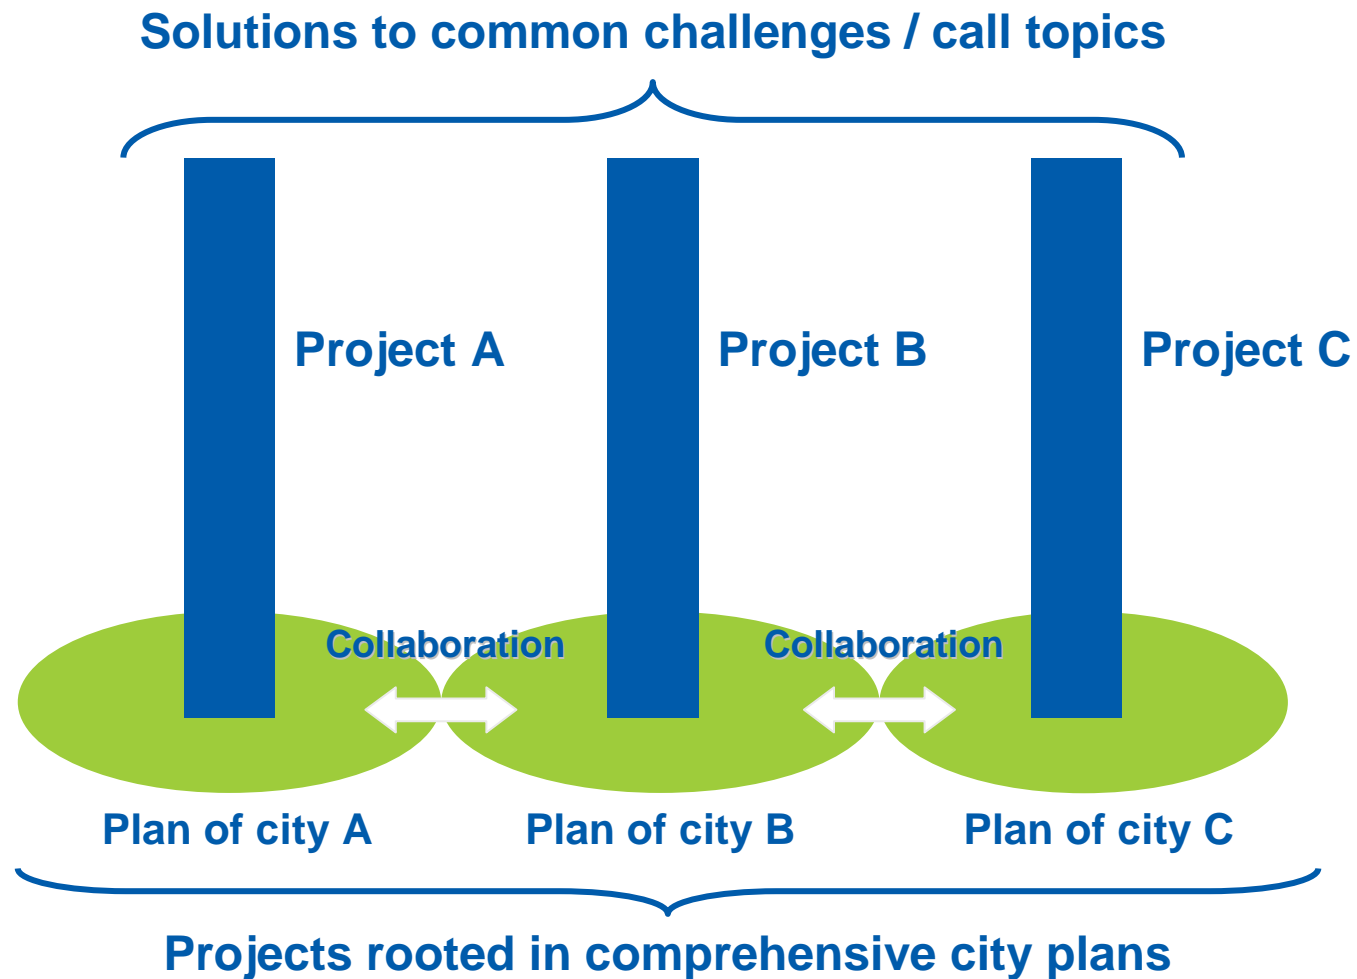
Solutions to common challenges / call topics

Project A

Project B

Project C

Collaboration

Collaboration

Plan of city A

Plan of city B

Plan of city C

Projects rooted in comprehensive city plans